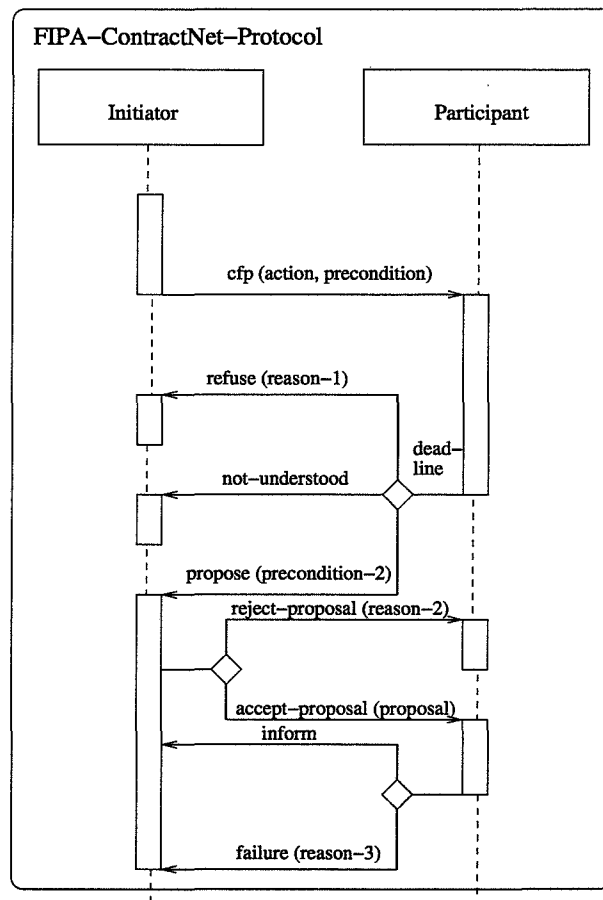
FIPA–ContractNet–Protocol

Initiator

Participant

cfp (action, precondition)

refuse (reason–1)

dead-line

not–understood

propose (precondition–2)

reject–proposal (reason–2)

accept–proposal (proposal)

inform

failure (reason–3)